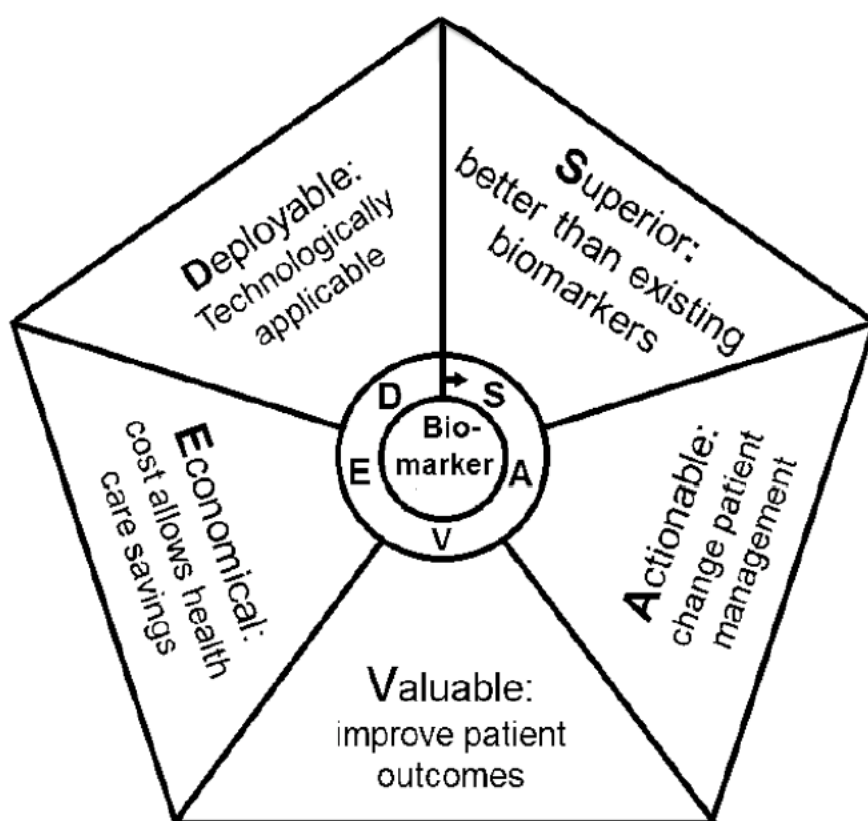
Superior: better than existing biomarkers

Actionable: change patient management

Valuable: improve patient outcomes

Economical: cost allows health care savings

Deployable: Technologically applicable

D S A V E

Bio-marker